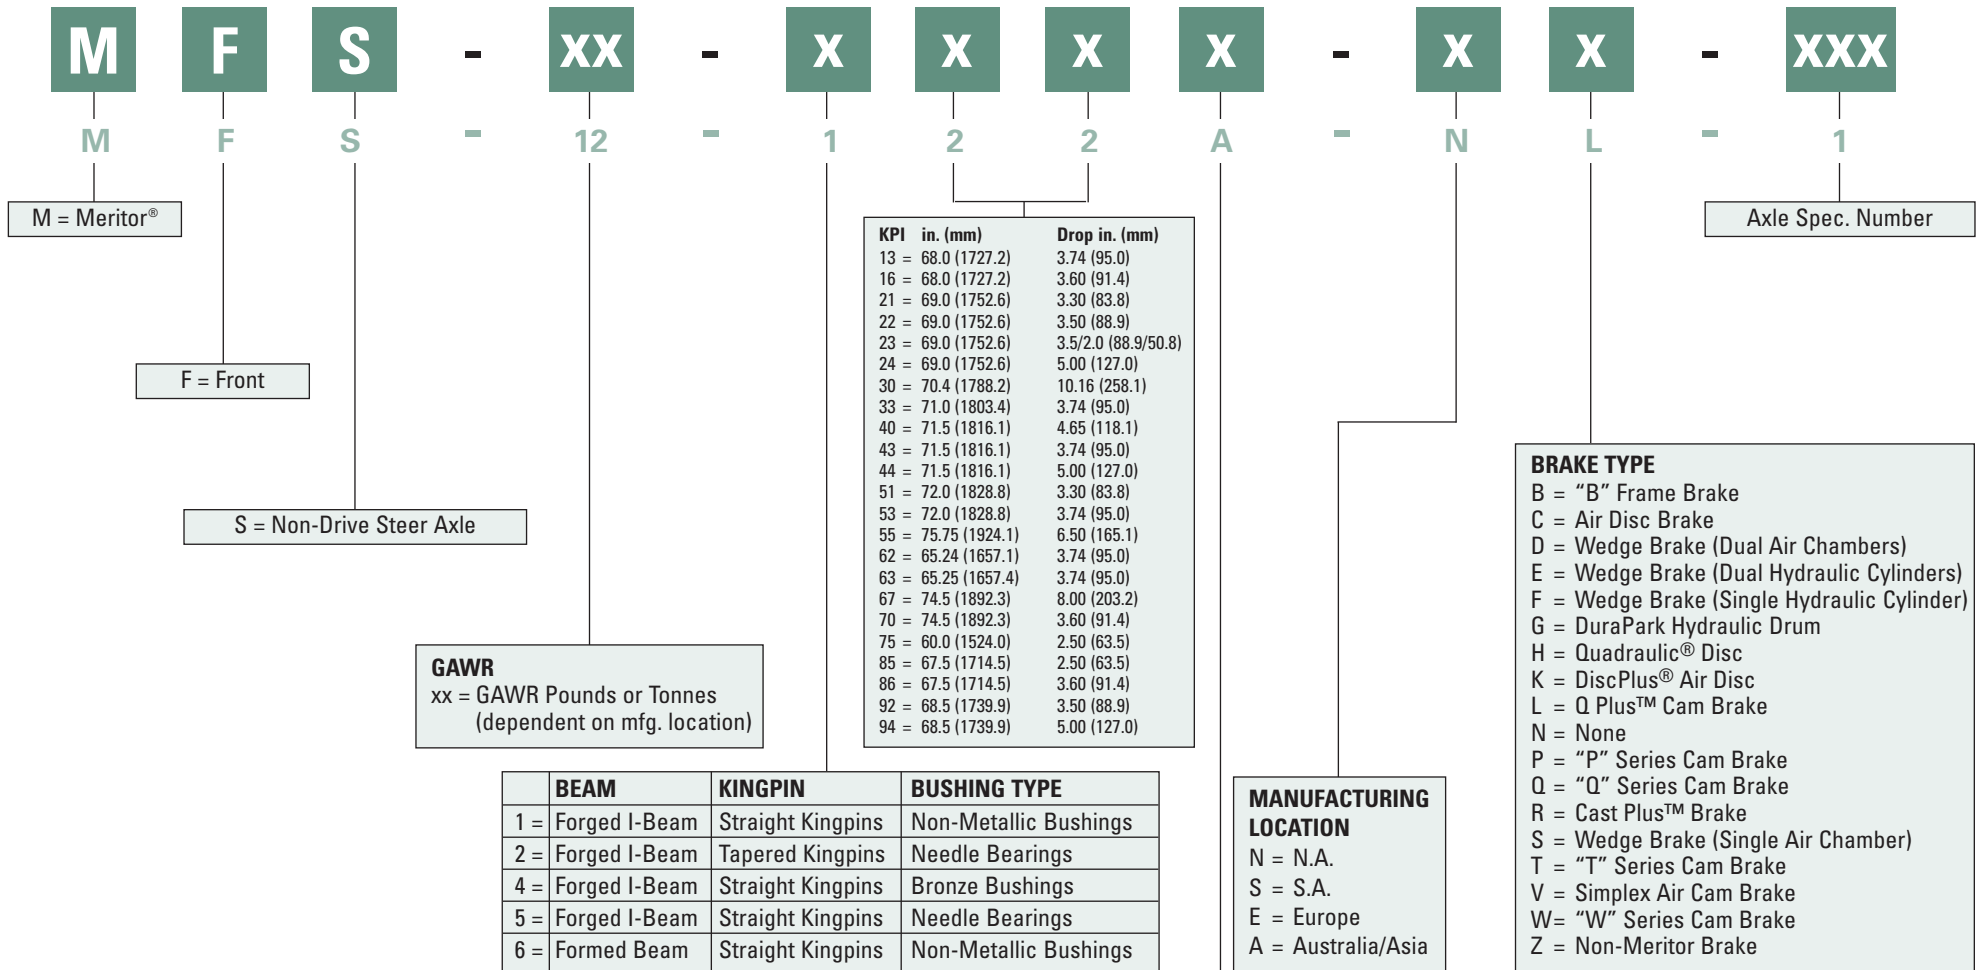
M F S - XX - X X X X - X X - XXX

M F S - 12 - 1 2 2 A - N L - 1

M = Meritor®

F = Front

S = Non-Drive Steer Axle

GAWR
xx = GAWR Pounds or Tonnes (dependent on mfg. location)

| KPI | in. (mm) | Drop in. (mm) |
|---|---|---|
| 13 = | 68.0 (1727.2) | 3.74 (95.0) |
| 16 = | 68.0 (1727.2) | 3.60 (91.4) |
| 21 = | 69.0 (1752.6) | 3.30 (83.8) |
| 22 = | 69.0 (1752.6) | 3.50 (88.9) |
| 23 = | 69.0 (1752.6) | 3.5/2.0 (88.9/50.8) |
| 24 = | 69.0 (1752.6) | 5.00 (127.0) |
| 30 = | 70.4 (1788.2) | 10.16 (258.1) |
| 33 = | 71.0 (1803.4) | 3.74 (95.0) |
| 40 = | 71.5 (1816.1) | 4.65 (118.1) |
| 43 = | 71.5 (1816.1) | 3.74 (95.0) |
| 44 = | 71.5 (1816.1) | 5.00 (127.0) |
| 51 = | 72.0 (1828.8) | 3.30 (83.8) |
| 53 = | 72.0 (1828.8) | 3.74 (95.0) |
| 55 = | 75.75 (1924.1) | 6.50 (165.1) |
| 62 = | 65.24 (1657.1) | 3.74 (95.0) |
| 63 = | 65.25 (1657.4) | 3.74 (95.0) |
| 67 = | 74.5 (1892.3) | 8.00 (203.2) |
| 70 = | 74.5 (1892.3) | 3.60 (91.4) |
| 75 = | 60.0 (1524.0) | 2.50 (63.5) |
| 85 = | 67.5 (1714.5) | 2.50 (63.5) |
| 86 = | 67.5 (1714.5) | 3.60 (91.4) |
| 92 = | 68.5 (1739.9) | 3.50 (88.9) |
| 94 = | 68.5 (1739.9) | 5.00 (127.0) |

| | BEAM | KINGPIN | BUSHING TYPE |
|---|---|---|---|
| 1 = | Forged I-Beam | Straight Kingpins | Non-Metallic Bushings |
| 2 = | Forged I-Beam | Tapered Kingpins | Needle Bearings |
| 4 = | Forged I-Beam | Straight Kingpins | Bronze Bushings |
| 5 = | Forged I-Beam | Straight Kingpins | Needle Bearings |
| 6 = | Formed Beam | Straight Kingpins | Non-Metallic Bushings |

MANUFACTURING LOCATION
N = N.A.
S = S.A.
E = Europe
A = Australia/Asia

Axle Spec. Number

BRAKE TYPE
B = “B” Frame Brake
C = Air Disc Brake
D = Wedge Brake (Dual Air Chambers)
E = Wedge Brake (Dual Hydraulic Cylinders)
F = Wedge Brake (Single Hydraulic Cylinder)
G = DuraPark Hydraulic Drum
H = Quadraulic® Disc
K = DiscPlus® Air Disc
L = Q Plus™ Cam Brake
N = None
P = “P” Series Cam Brake
Q = “Q” Series Cam Brake
R = Cast Plus™ Brake
S = Wedge Brake (Single Air Chamber)
T = “T” Series Cam Brake
V = Simplex Air Cam Brake
W= “W” Series Cam Brake
Z = Non-Meritor Brake